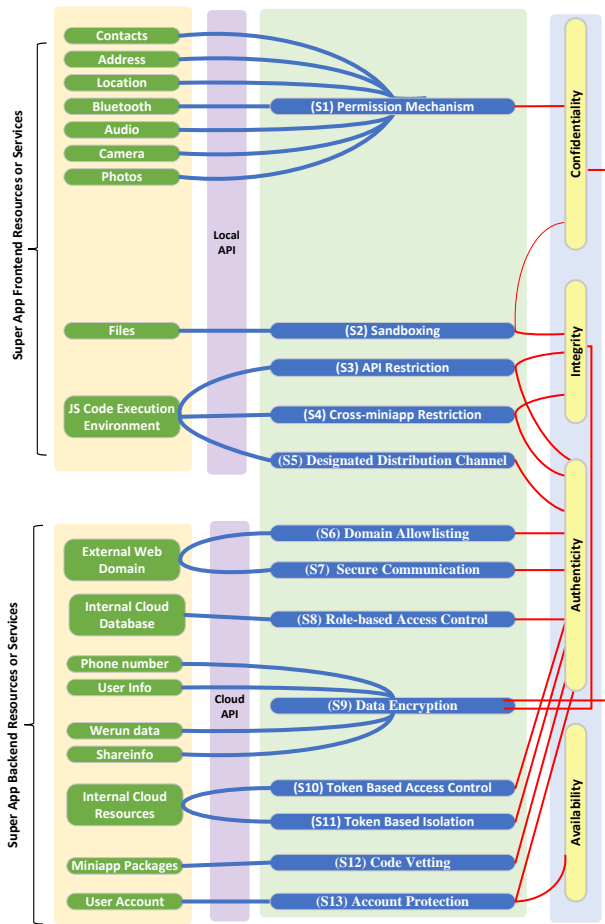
Super App Frontend Resources or Services

Contacts
Address
Location
Bluetooth
Audio
Camera
Photos
Files
JS Code Execution Environment

Local API

(S1) Permission Mechanism
(S2) Sandboxing
(S3) API Restriction
(S4) Cross-miniapp Restriction
(S5) Designated Distribution Channel

Super App Backend Resources or Services

External Web Domain
Internal Cloud Database
Phone number
User Info
Werun data
Shareinfo
Internal Cloud Resources
Miniapp Packages
User Account

Cloud API

(S6) Domain Allowlisting
(S7) Secure Communication
(S8) Role-based Access Control
(S9) Data Encryption
(S10) Token Based Access Control
(S11) Token Based Isolation
(S12) Code Vetting
(S13) Account Protection

Confidentiality
Integrity
Authenticity
Availability